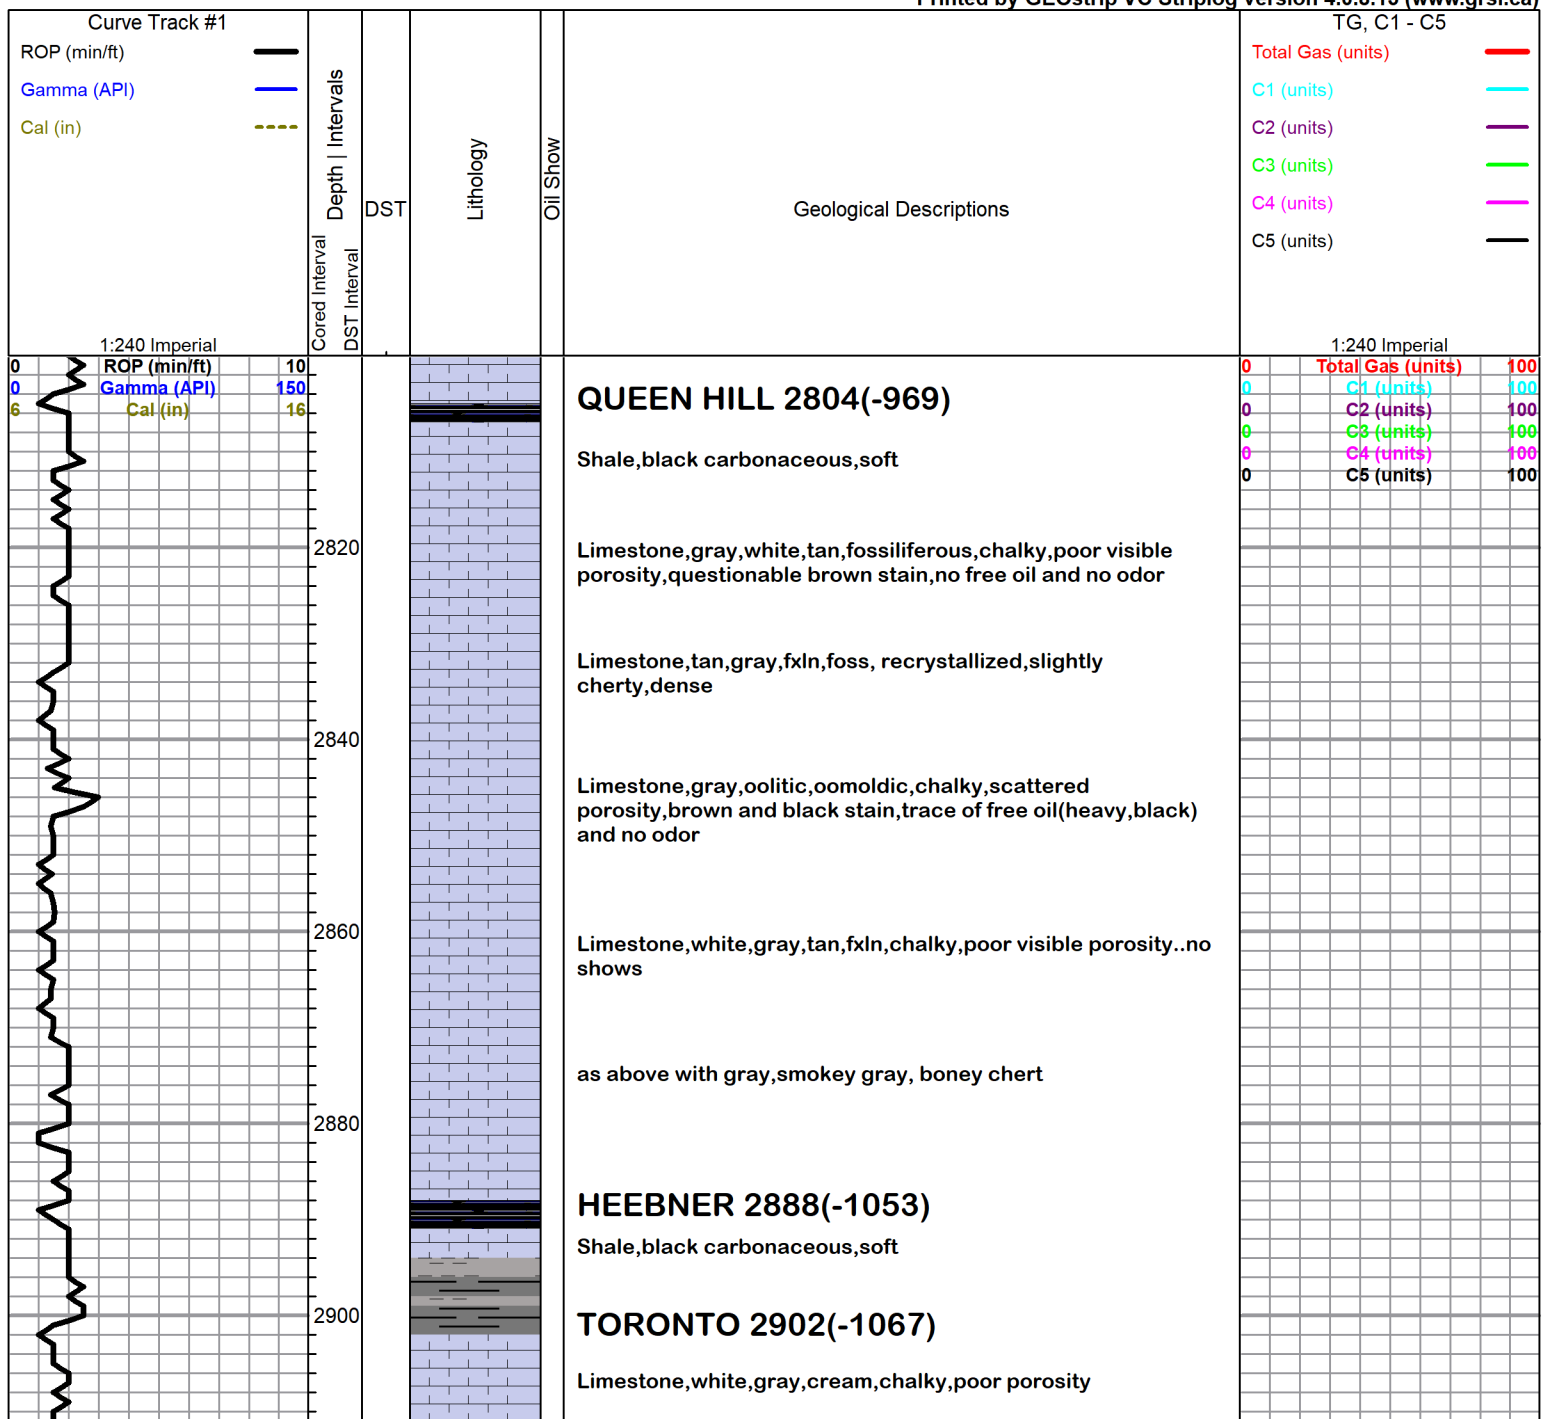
Printed by GEOstrip VC Striplog version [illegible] (www.grsi.ca)

Curve Track #1
ROP (min/ft)
Gamma (API)
Cal (in)
1:240 Imperial

Depth | Intervals
Cored Interval
DST Interval
DST
Lithology
Oil Show
Geological Descriptions

TG, C1 - C5
Total Gas (units)
C1 (units)
C2 (units)
C3 (units)
C4 (units)
C5 (units)
1:240 Imperial

0 ROP (min/ft) 10
0 Gamma (API) 150
6 Cal (in) 16

0 Total Gas (units) 100
0 C1 (units) 100
0 C2 (units) 100
0 C3 (units) 100
0 C4 (units) 100
0 C5 (units) 100

2820
2840
2860
2880
2900

QUEEN HILL 2804(-969)

Shale,black carbonaceous,soft

Limestone,gray,white,tan,fossiliferous,chalky,poor visible porosity,questionable brown stain,no free oil and no odor

Limestone,tan,gray,fxln,foss, recrystallized,slightly cherty,dense

Limestone,gray,oolitic,oomoldic,chalky,scattered porosity,brown and black stain,trace of free oil(heavy,black) and no odor

Limestone,white,gray,tan,fxln,chalky,poor visible porosity..no shows

as above with gray,smokey gray, boney chert

HEEBNER 2888(-1053)

Shale,black carbonaceous,soft

TORONTO 2902(-1067)

Limestone,white,gray,cream,chalky,poor porosity